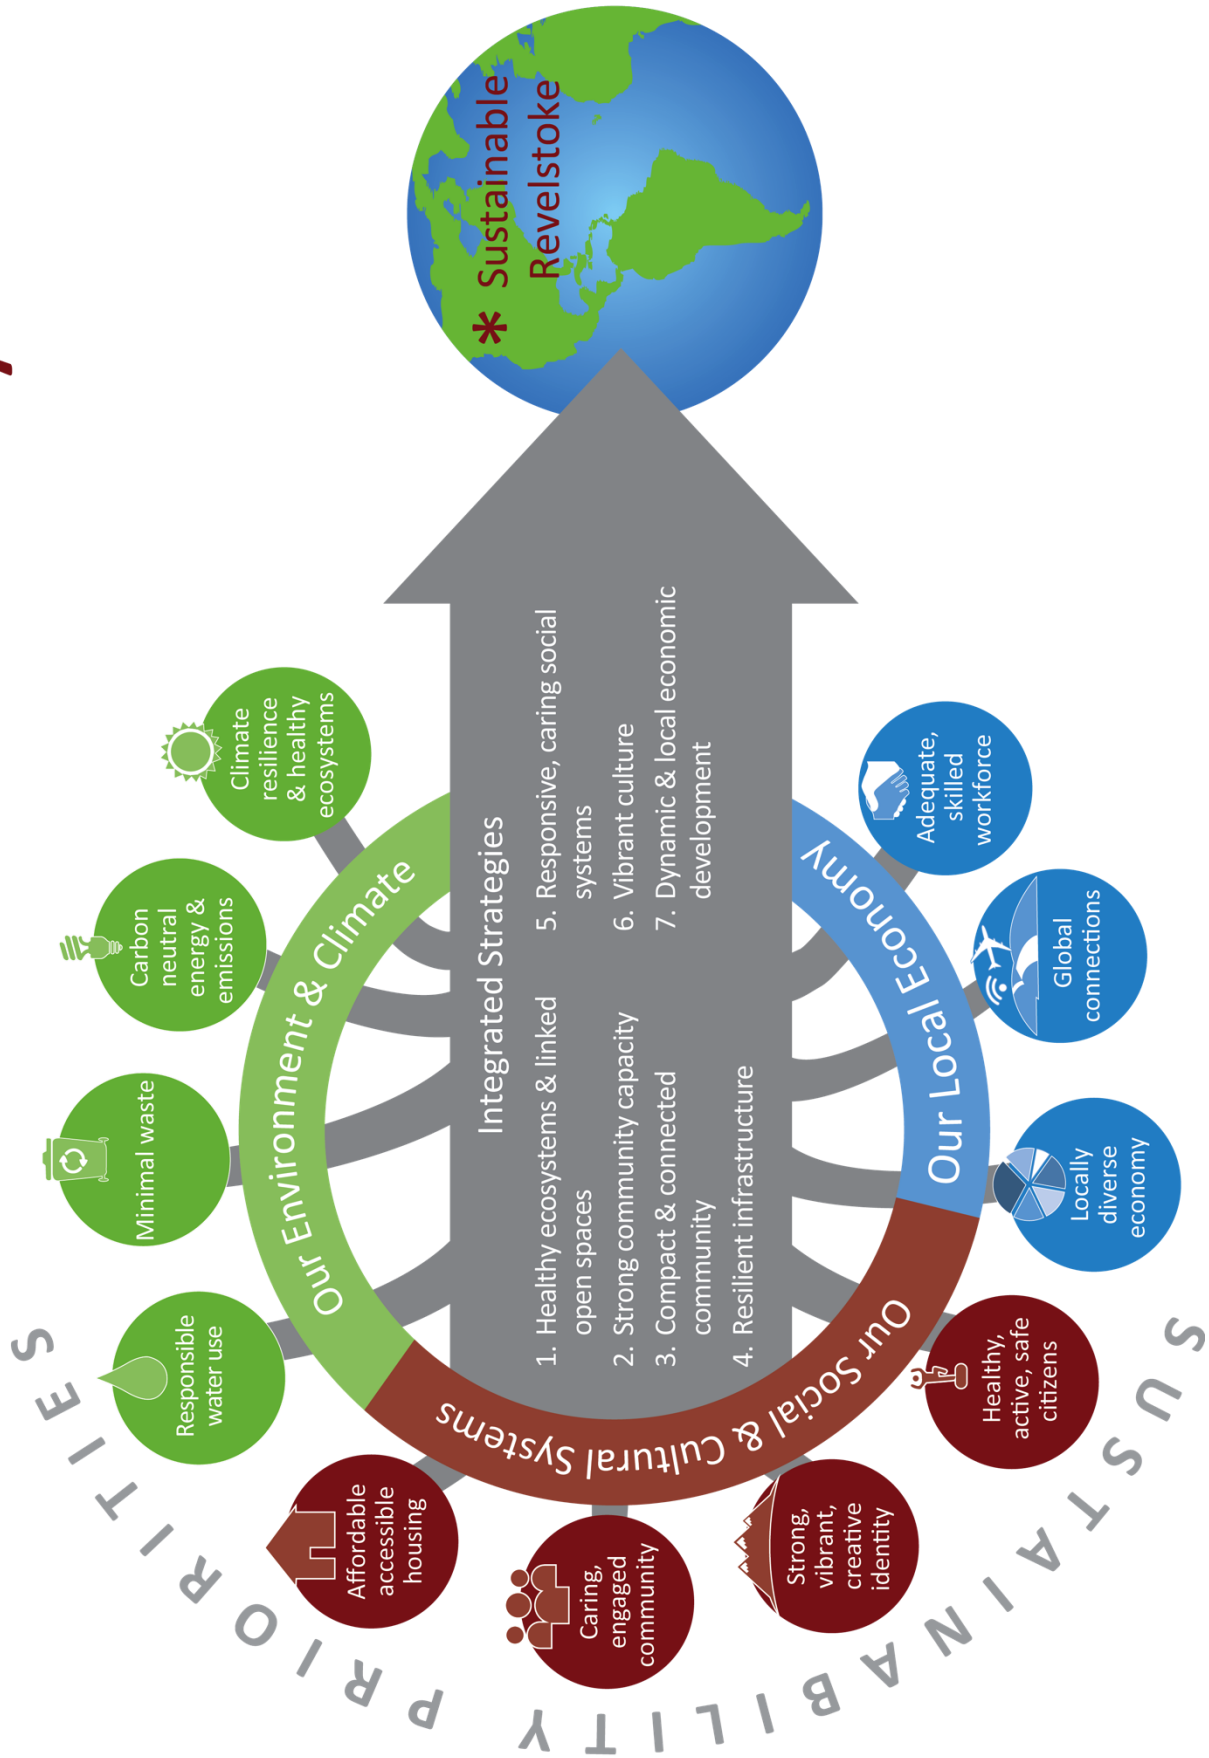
* Sustainable Revelstoke

Integrated Strategies
1. Healthy ecosystems & linked open spaces
2. Strong community capacity
3. Compact & connected community
4. Resilient infrastructure
5. Responsive, caring social systems
6. Vibrant culture
7. Dynamic & local economic development

Our Environment & Climate

Climate resilience & healthy ecosystems

Carbon neutral energy & emissions

Minimal waste

Responsible water use

Our Local Economy

Adequate, skilled workforce

Global connections

Locally diverse economy

Our Social & Cultural Systems

Healthy, active, safe citizens

Strong, vibrant, creative identity

Caring, engaged community

Affordable accessible housing

SUSTAINABILITY PRIORITIES